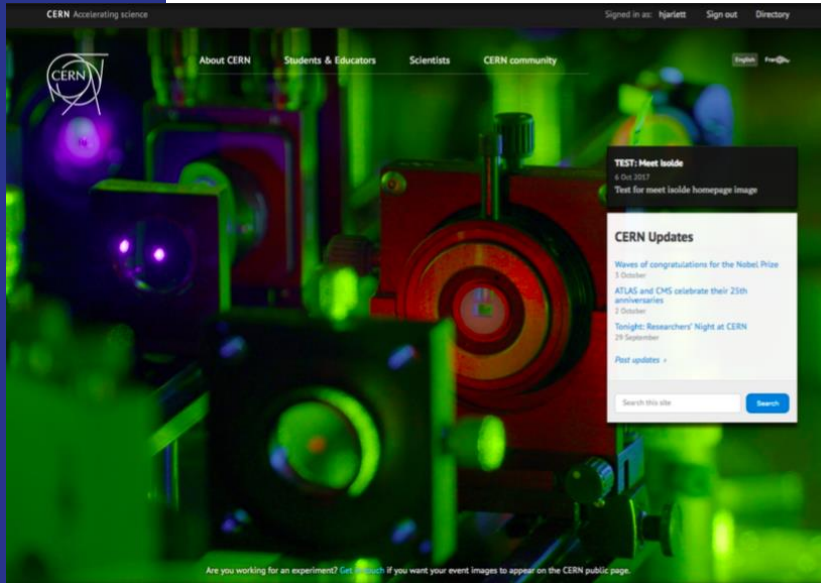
CERN Accelerating science

Signed in as: hjarlett Sign out Directory

CERN

About CERN Students & Educators Scientists CERN community

English Français

TEST: Meet Isolde
6 Oct 2017
Text for meet isolde homepage image

CERN Updates

Waves of congratulations for the Nobel Prize
3 October

ATLAS and CMS celebrate their 25th anniversaries
2 October

Tonight: Researchers' Night at CERN
29 September

Post updates »

Search this site

Search

Are you working for an experiment? Get in touch if you want your event images to appear on the CERN public page.